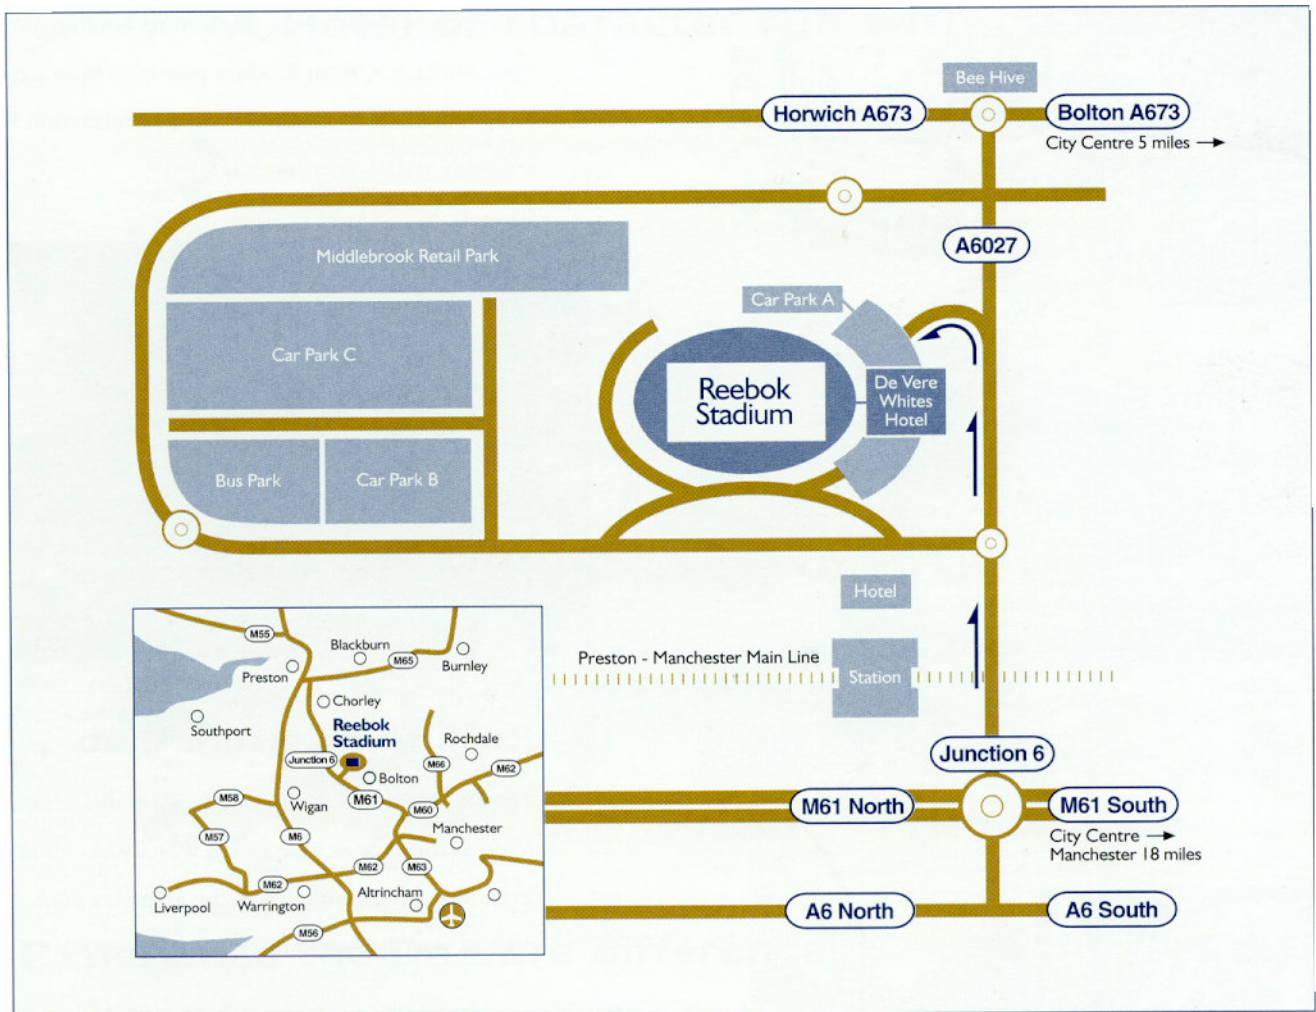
Bee Hive

Horwich A673

Bolton A673

City Centre 5 miles →

A6027

Middlebrook Retail Park

Car Park A

Car Park C

Reebok Stadium

De Vere Whites Hotel

Bus Park

Car Park B

Hotel

Preston - Manchester Main Line

Station

Junction 6

M61 North

M61 South

City Centre → Manchester 18 miles

A6 North

A6 South

M55

Blackburn

M65

Burnley

Preston

Chorley

Southport

Reebok Stadium

Rochdale

Junction 6

Bolton

M66

M62

M58

Wigan

M61

M60

M57

M6

Manchester

M62

M63

M62

Altrincham

Liverpool

Warrington

M56